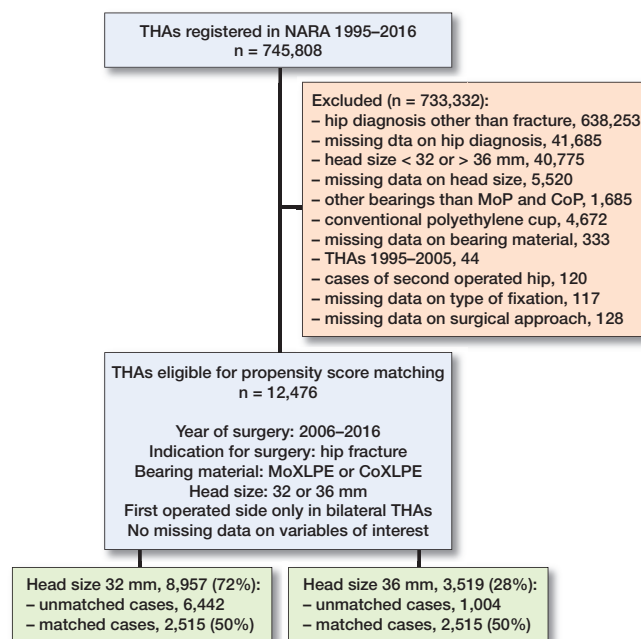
THAs registered in NARA 1995–2016
n = 745,808

Excluded (n = 733,332):
– hip diagnosis other than fracture, 638,253
– missing dta on hip diagnosis, 41,685
– head size < 32 or > 36 mm, 40,775
– missing data on head size, 5,520
– other bearings than MoP and CoP, 1,685
– conventional polyethylene cup, 4,672
– missing data on bearing material, 333
– THAs 1995–2005, 44
– cases of second operated hip, 120
– missing data on type of fixation, 117
– missing data on surgical approach, 128

THAs eligible for propensity score matching
n = 12,476

Year of surgery: 2006–2016
Indication for surgery: hip fracture
Bearing material: MoXLPE or CoXLPE
Head size: 32 or 36 mm
First operated side only in bilateral THAs
No missing data on variables of interest

Head size 32 mm, 8,957 (72%):
– unmatched cases, 6,442
– matched cases, 2,515 (50%)

Head size 36 mm, 3,519 (28%):
– unmatched cases, 1,004
– matched cases, 2,515 (50%)